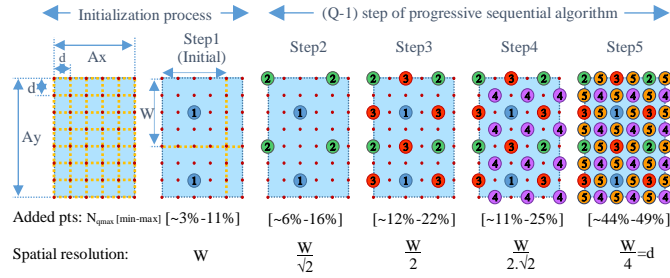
Initialization process

(Q-1) step of progressive sequential algorithm

Ax

d

Ay

d

Step1
(Initial)

W

1 1 1 1

Step2

2 2 2 2 1 1 2 1 1

Step3

2 3 2 3 1 3 1 3 2 3 2 3 1 3 1 3

Step4

Step5

Added pts: $N_{qmax\,[min\text{-}max]}$ [~3%-11%]

[~6%-16%]

[~12%-22%]

[~11%-25%]

[~44%-49%]

Spatial resolution:

W

$\frac{W}{\sqrt{2}}$

$\frac{W}{2}$

$\frac{W}{2.\sqrt{2}}$

$\frac{W}{4}$=d